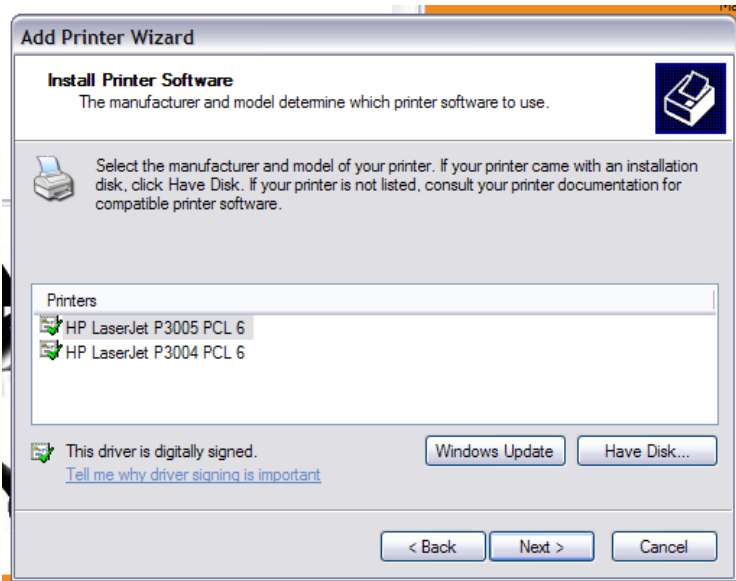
Add Printer Wizard

Install Printer Software
The manufacturer and model determine which printer software to use.

Select the manufacturer and model of your printer. If your printer came with an installation disk, click Have Disk. If your printer is not listed, consult your printer documentation for compatible printer software.

Printers
HP LaserJet P3005 PCL 6
HP LaserJet P3004 PCL 6

This driver is digitally signed.
Tell me why driver signing is important

Windows Update
Have Disk...

< Back
Next >
Cancel